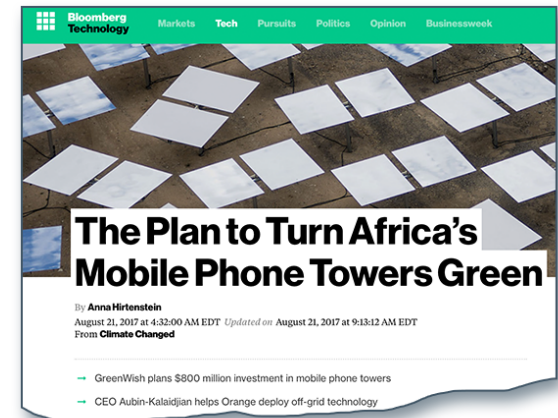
Bloomberg Technology

Markets Tech Pursuits Politics Opinion Businessweek

The Plan to Turn Africa's Mobile Phone Towers Green

By Anna Hirtenstein
August 21, 2017 at 4:32:00 AM EDT Updated on August 21, 2017 at 9:13:12 AM EDT
From Climate Changed

→ GreenWish plans $800 million investment in mobile phone towers

→ CEO Aubin-Kalaidjian helps Orange deploy off-grid technology